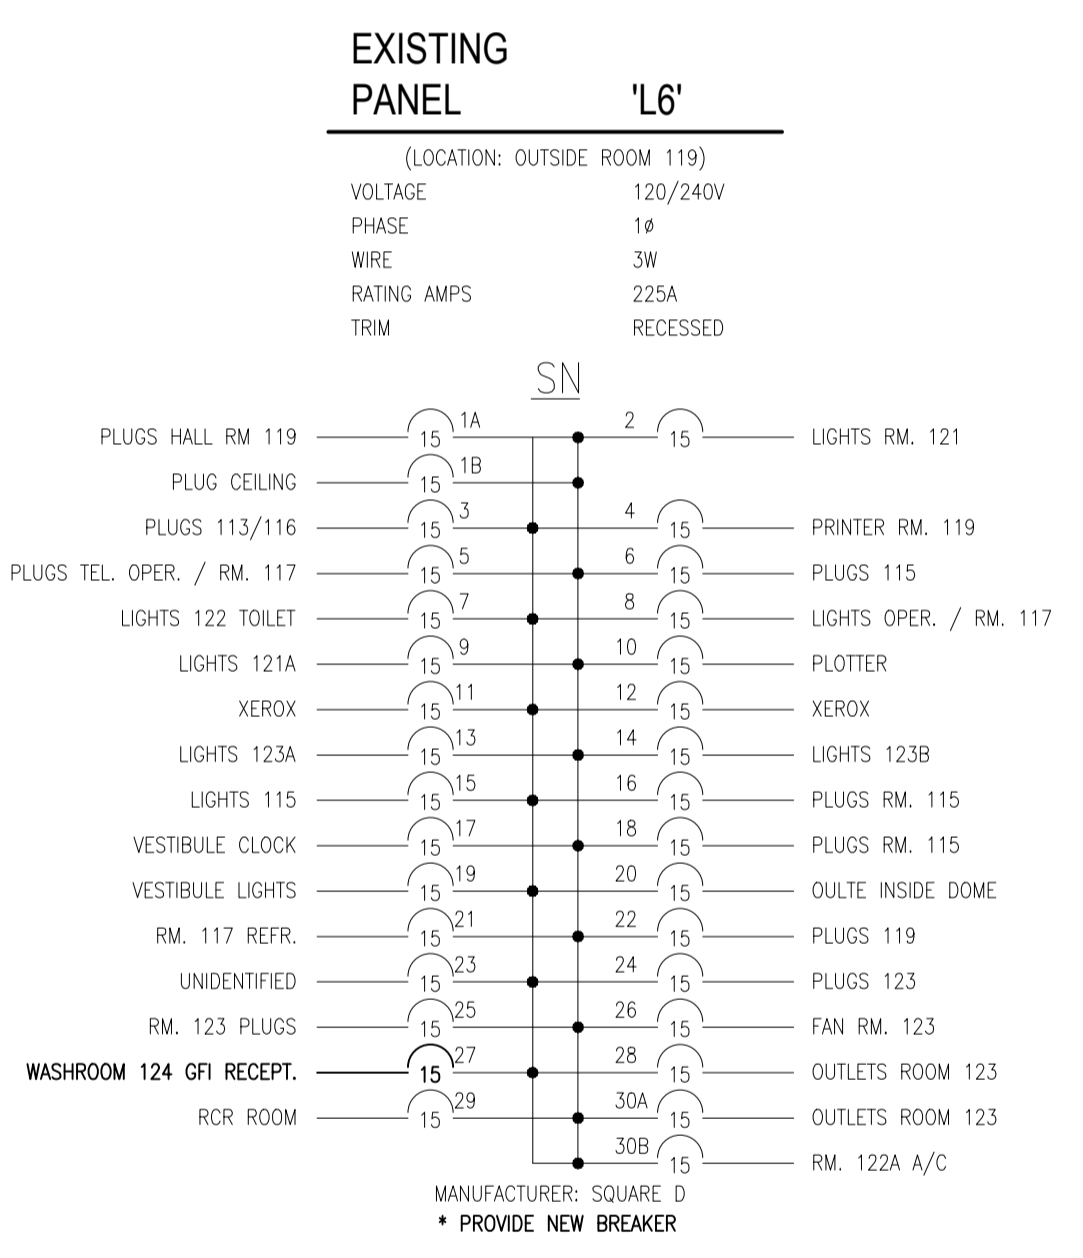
EXISTING
PANEL 'L6'

(LOCATION: OUTSIDE ROOM 119)

| | |
|---|---|
| VOLTAGE | 120/240V |
| PHASE | 1ø |
| WIRE | 3W |
| RATING AMPS | 225A |
| TRIM | RECESSED |

SN

| Left circuit | Breaker | No. | No. | Breaker | Right circuit |
|---|---|---|---|---|---|
| PLUGS HALL RM 119 | 15 | 1A | 2 | 15 | LIGHTS RM. 121 |
| PLUG CEILING | 15 | 1B | | | |
| PLUGS 113/116 | 15 | 3 | 4 | 15 | PRINTER RM. 119 |
| PLUGS TEL. OPER. / RM. 117 | 15 | 5 | 6 | 15 | PLUGS 115 |
| LIGHTS 122 TOILET | 15 | 7 | 8 | 15 | LIGHTS OPER. / RM. 117 |
| LIGHTS 121A | 15 | 9 | 10 | 15 | PLOTTER |
| XEROX | 15 | 11 | 12 | 15 | XEROX |
| LIGHTS 123A | 15 | 13 | 14 | 15 | LIGHTS 123B |
| LIGHTS 115 | 15 | 15 | 16 | 15 | PLUGS RM. 115 |
| VESTIBULE CLOCK | 15 | 17 | 18 | 15 | PLUGS RM. 115 |
| VESTIBULE LIGHTS | 15 | 19 | 20 | 15 | OULTE INSIDE DOME |
| RM. 117 REFR. | 15 | 21 | 22 | 15 | PLUGS 119 |
| UNIDENTIFIED | 15 | 23 | 24 | 15 | PLUGS 123 |
| RM. 123 PLUGS | 15 | 25 | 26 | 15 | FAN RM. 123 |
| WASHROOM 124 GFI RECEPT. | 15 | 27 | 28 | 15 | OUTLETS ROOM 123 |
| RCR ROOM | 15 | 29 | 30A | 15 | OUTLETS ROOM 123 |
| | | | 30B | 15 | RM. 122A A/C |

MANUFACTURER: SQUARE D
* PROVIDE NEW BREAKER